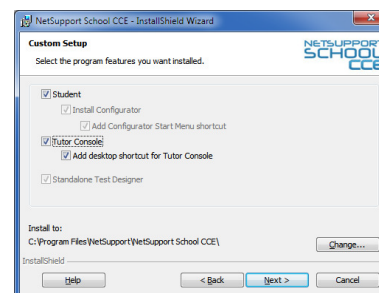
NetSupport School CCE - InstallShield Wizard

Custom Setup

Select the program features you want installed.

NETSUPPORT SCHOOL CCE

Student

Install Configurator

Add Configurator Start Menu shortcut

Tutor Console

Add desktop shortcut for Tutor Console

Standalone Test Designer

Install to:

C:\Program Files\NetSupport\NetSupport School CCE\

Change...

InstallShield

Help

< Back

Next >

Cancel